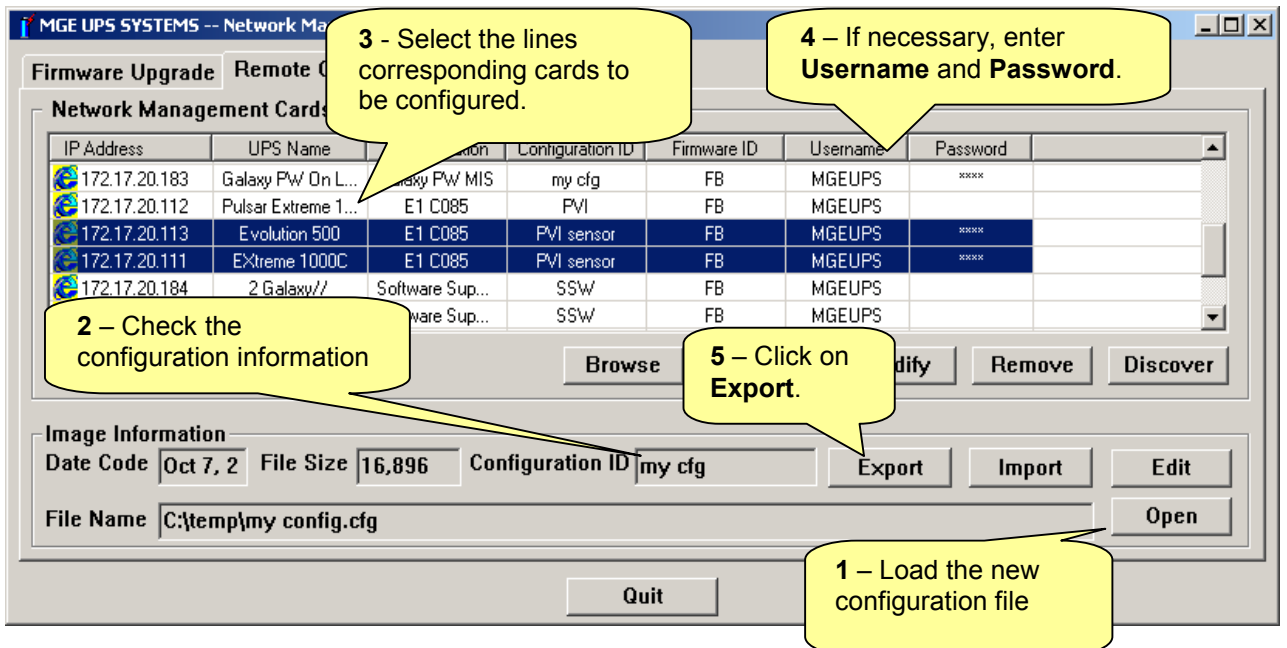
MGE UPS SYSTEMS -- Network Ma

Firmware Upgrade Remote C

Network Management Cards

3 - Select the lines corresponding cards to be configured.

4 – If necessary, enter **Username** and **Password**.

| IP Address | UPS Name | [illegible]ation | Configuration ID | Firmware ID | Username | Password |
|---|---|---|---|---|---|---|
| 172.17.20.183 | Galaxy PW On L... | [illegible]alaxy PW MIS | my cfg | FB | MGEUPS | \*\*\*\* |
| 172.17.20.112 | Pulsar Extreme 1... | E1 C085 | PVI | FB | MGEUPS | |
| 172.17.20.113 | Evolution 500 | E1 C085 | PVI sensor | FB | MGEUPS | \*\*\*\* |
| 172.17.20.111 | EXtreme 1000C | E1 C085 | PVI sensor | FB | MGEUPS | \*\*\*\* |
| 172.17.20.184 | 2 Galaxy// | Software Sup... | SSW | FB | MGEUPS | |
| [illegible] | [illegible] | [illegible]ware Sup... | SSW | FB | MGEUPS | |

2 – Check the configuration information

Browse

5 – Click on **Export**.

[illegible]dify Remove Discover

Image Information

Date Code Oct 7, 2 File Size 16,896 Configuration ID my cfg Export Import Edit

File Name C:\temp\my config.cfg Open

1 – Load the new configuration file

Quit